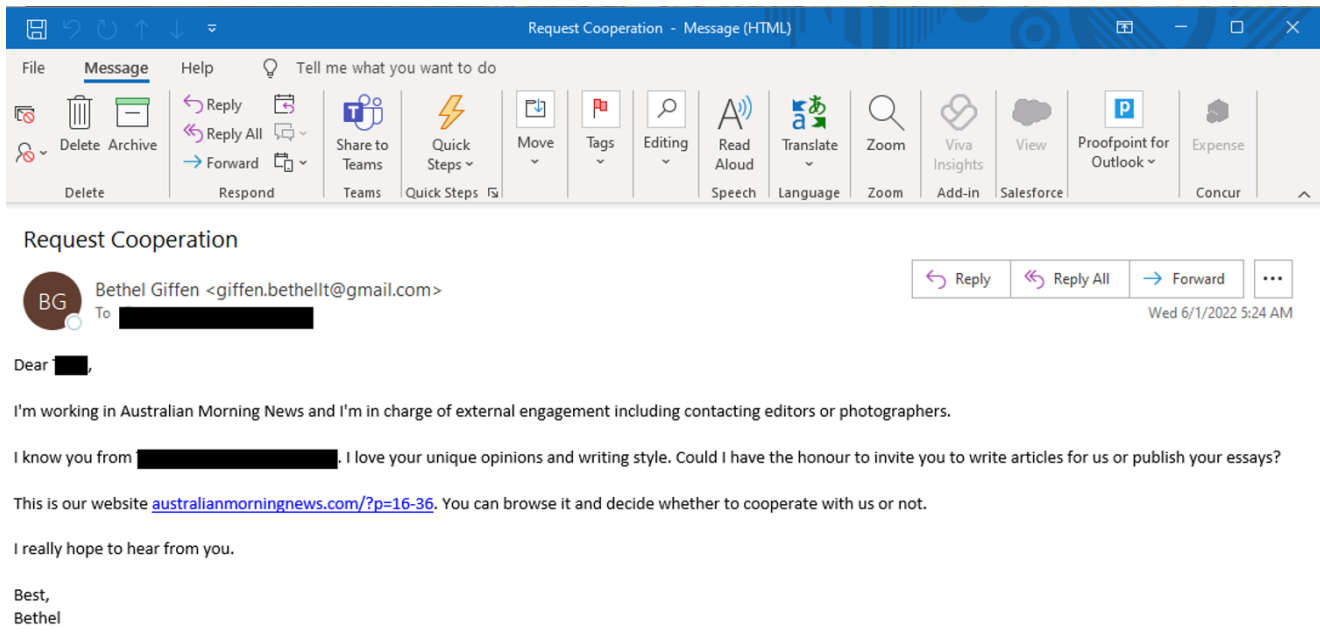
Request Cooperation - Message (HTML)

File Message Help Tell me what you want to do

Delete Archive
Delete

Reply
Reply All
Forward
Respond

Share to Teams
Teams

Quick Steps
Quick Steps

Move

Tags

Editing

Read Aloud
Speech

Translate
Language

Zoom
Zoom

Viva Insights
Add-in

View
Salesforce

Proofpoint for Outlook

Expense
Concur

Request Cooperation

BG

Bethel Giffen <giffen.bethellt@gmail.com>
To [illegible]

Reply Reply All Forward ...

Wed 6/1/2022 5:24 AM

Dear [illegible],

I'm working in Australian Morning News and I'm in charge of external engagement including contacting editors or photographers.

I know you from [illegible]. I love your unique opinions and writing style. Could I have the honour to invite you to write articles for us or publish your essays?

This is our website australianmorningnews.com/?p=16-36. You can browse it and decide whether to cooperate with us or not.

I really hope to hear from you.

Best,
Bethel